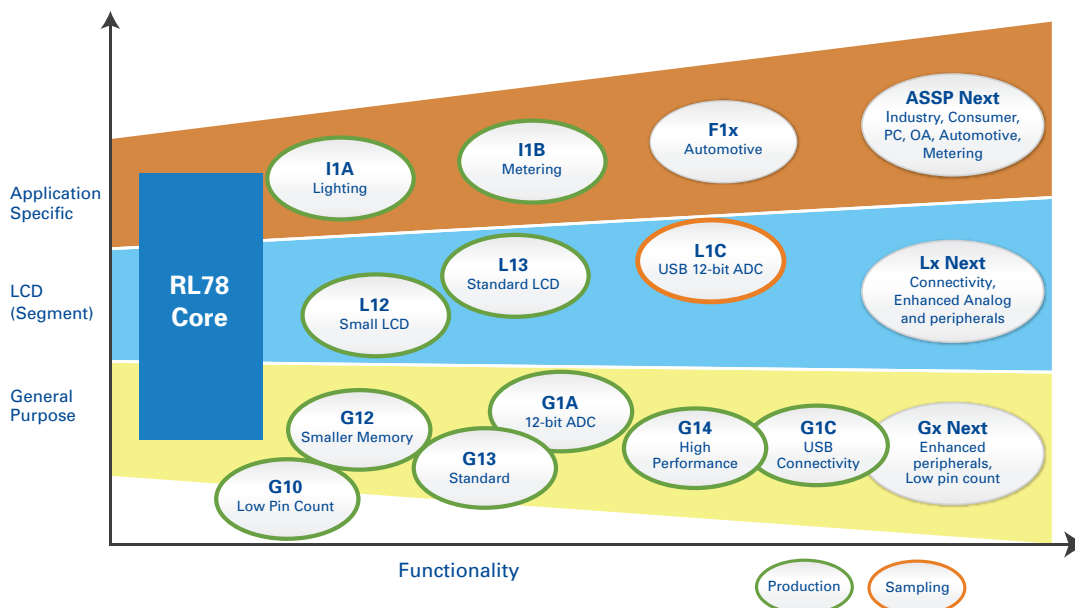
Application Specific

LCD (Segment)

General Purpose

RL78 Core

I1A
Lighting

I1B
Metering

F1x
Automotive

ASSP Next
Industry, Consumer, PC, OA, Automotive, Metering

L13
Standard LCD

L1C
USB 12-bit ADC

Lx Next
Connectivity, Enhanced Analog and peripherals

L12
Small LCD

G1A
12-bit ADC

G12
Smaller Memory

G14
High Performance

G1C
USB Connectivity

Gx Next
Enhanced peripherals, Low pin count

G13
Standard

G10
Low Pin Count

Functionality

Production

Sampling